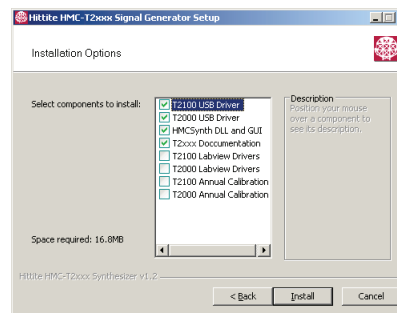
Hittite HMC-T2xxx Signal Generator Setup

Installation Options

Select components to install:

T2100 USB Driver
T2000 USB Driver
HMCSynth DLL and GUI
T2xxx Documentation
T2100 Labview Drivers
T2000 Labview Drivers
T2100 Annual Calibration
T2000 Annual Calibration

Description
Position your mouse over a component to see its description.

Space required: 16.8MB

Hittite HMC-T2xxx Synthesizer v1.2

< Back
Install
Cancel